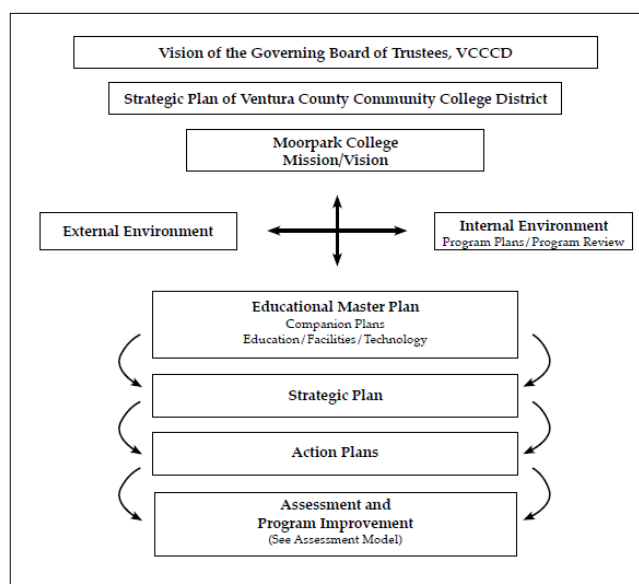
Vision of the Governing Board of Trustees, VCCCD

Strategic Plan of Ventura County Community College District

Moorpark College
Mission/Vision

External Environment

Internal Environment
Program Plans/Program Review

Educational Master Plan
Companion Plans
Education/Facilities/Technology

Strategic Plan

Action Plans

Assessment and
Program Improvement
(See Assessment Model)